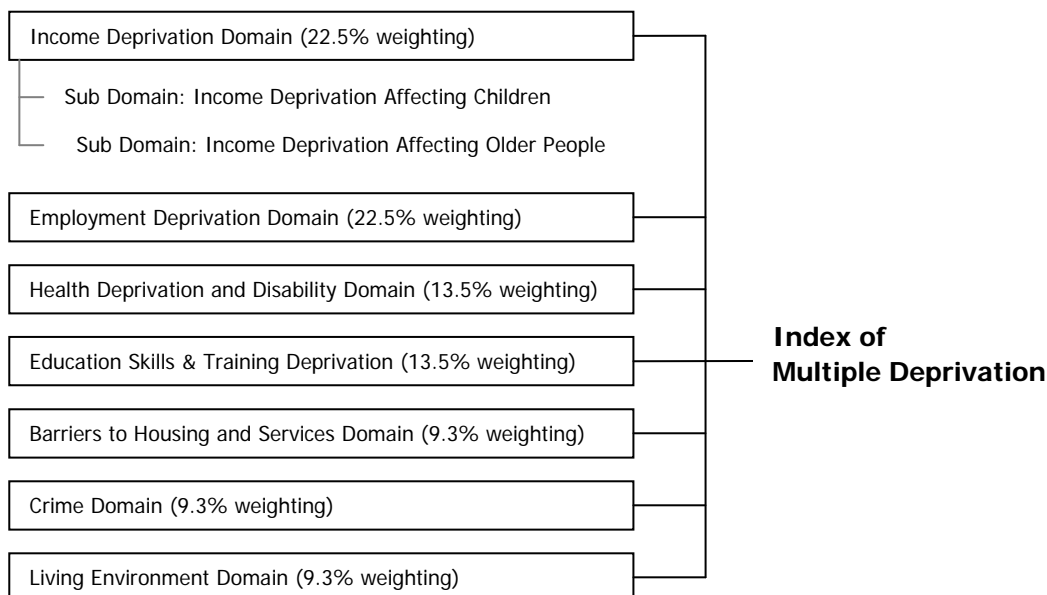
Income Deprivation Domain (22.5% weighting)

Sub Domain: Income Deprivation Affecting Children

Sub Domain: Income Deprivation Affecting Older People

Employment Deprivation Domain (22.5% weighting)

Health Deprivation and Disability Domain (13.5% weighting)

Education Skills & Training Deprivation (13.5% weighting)

Barriers to Housing and Services Domain (9.3% weighting)

Crime Domain (9.3% weighting)

Living Environment Domain (9.3% weighting)

Index of Multiple Deprivation